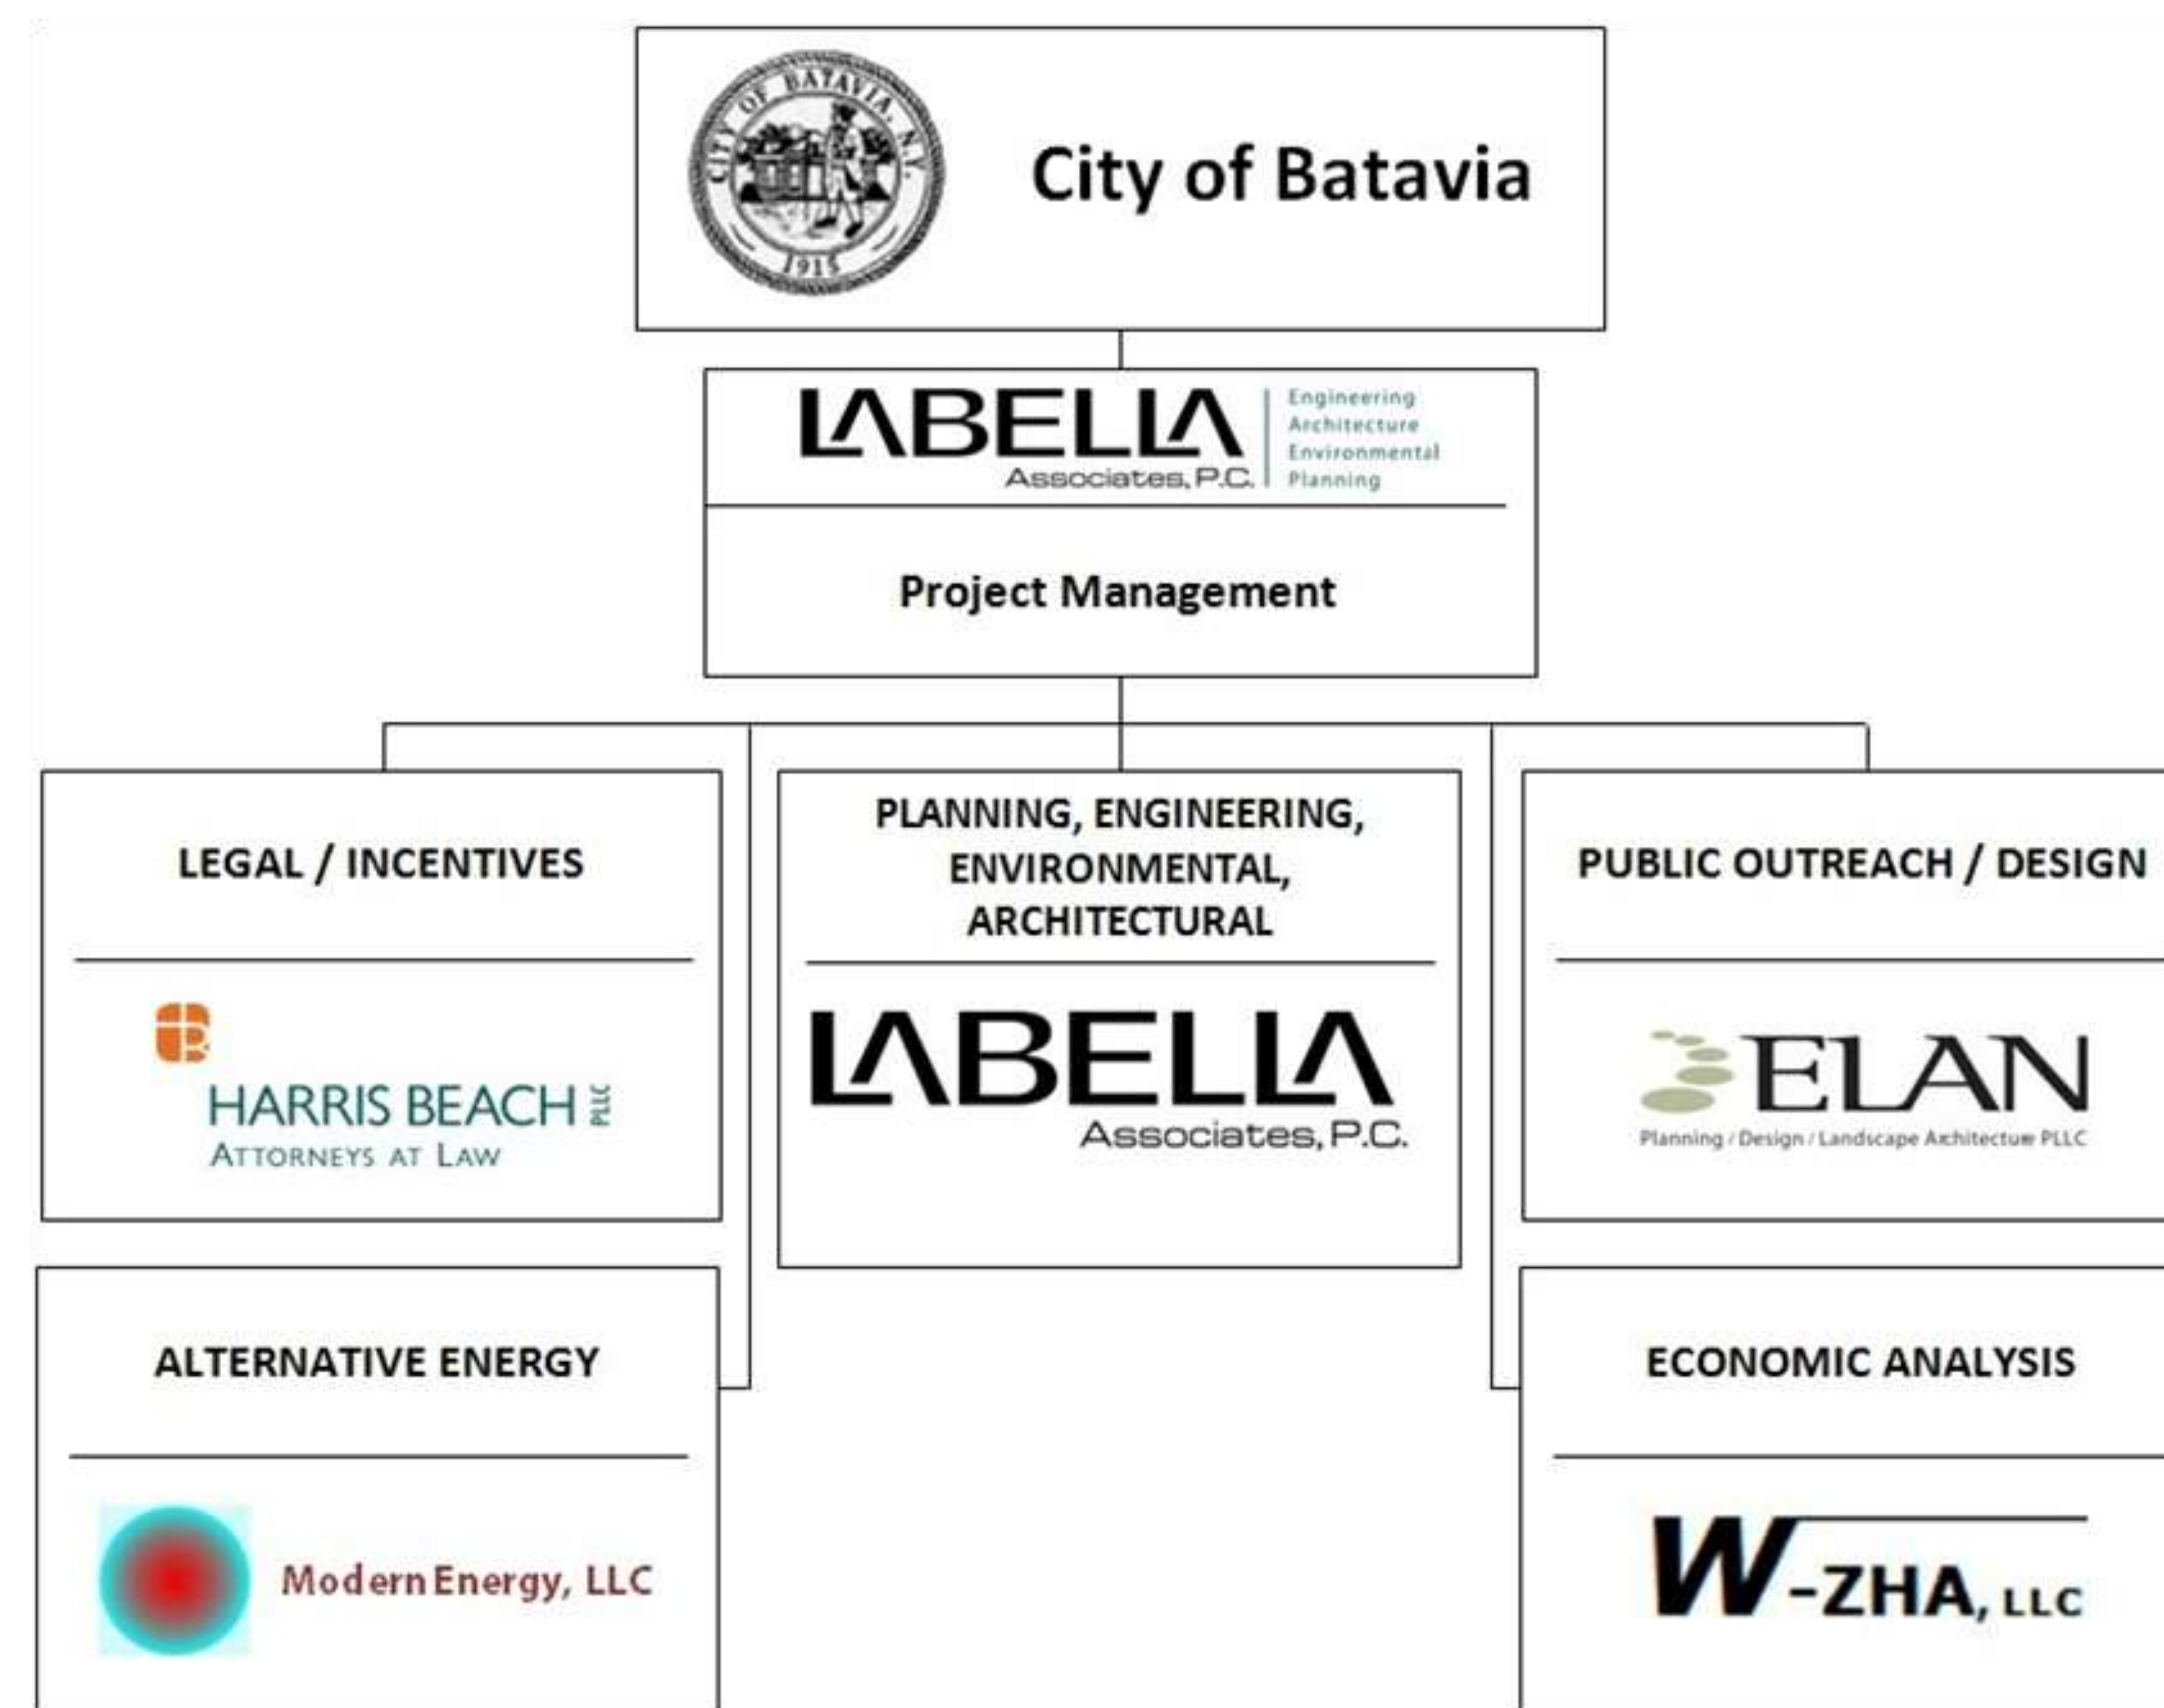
CITY OF BATAVIA, N.Y.
1915

City of Batavia

LABELLA
Associates, P.C.
Engineering
Architecture
Environmental
Planning

Project Management

LEGAL / INCENTIVES

HARRIS BEACH PLLC
ATTORNEYS AT LAW

PLANNING, ENGINEERING, ENVIRONMENTAL, ARCHITECTURAL

LABELLA
Associates, P.C.

PUBLIC OUTREACH / DESIGN

ELAN
Planning / Design / Landscape Architecture PLLC

ALTERNATIVE ENERGY

Modern Energy, LLC

ECONOMIC ANALYSIS

W-ZHA, LLC